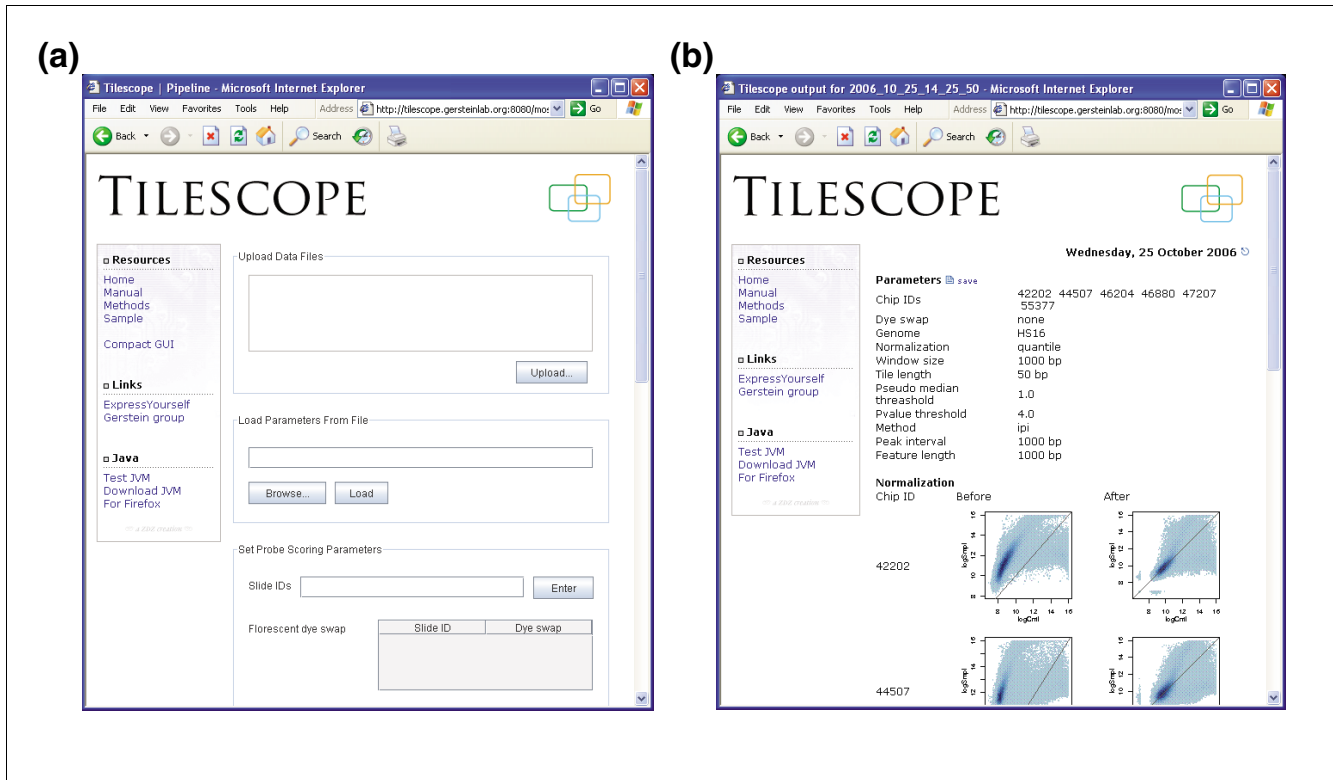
(a)

Tilescope | Pipeline - Microsoft Internet Explorer

File Edit View Favorites Tools Help Address http://tilescope.gersteinlab.org:8080/mos Go

Back Search

TILESCOPE

Resources
Home
Manual
Methods
Sample

Compact GUI

Links
ExpressYourself
Gerstein group

Java
Test JVM
Download JVM
For Firefox

Upload Data Files

Upload...

Load Parameters From File

Browse... Load

Set Probe Scoring Parameters

Slide IDs Enter

Florescent dye swap

| Slide ID | Dye swap |
|---|---|

(b)

Tilescope output for 2006_10_25_14_25_50 - Microsoft Internet Explorer

File Edit View Favorites Tools Help Address http://tilescope.gersteinlab.org:8080/mos Go

Back Search

TILESCOPE

Resources
Home
Manual
Methods
Sample

Links
ExpressYourself
Gerstein group

Java
Test JVM
Download JVM
For Firefox

Wednesday, 25 October 2006

Parameters save

| | |
|---|---|
| Chip IDs | 42202 44507 46204 46880 47207 55377 |
| Dye swap | none |
| Genome | HS16 |
| Normalization | quantile |
| Window size | 1000 bp |
| Tile length | 50 bp |
| Pseudo median threashold | 1.0 |
| Pvalue threshold | 4.0 |
| Method | ipi |
| Peak interval | 1000 bp |
| Feature length | 1000 bp |

Normalization
Chip ID Before After

42202

logSmpl logCrnl 8 10 12 14 16

44507

logSmpl